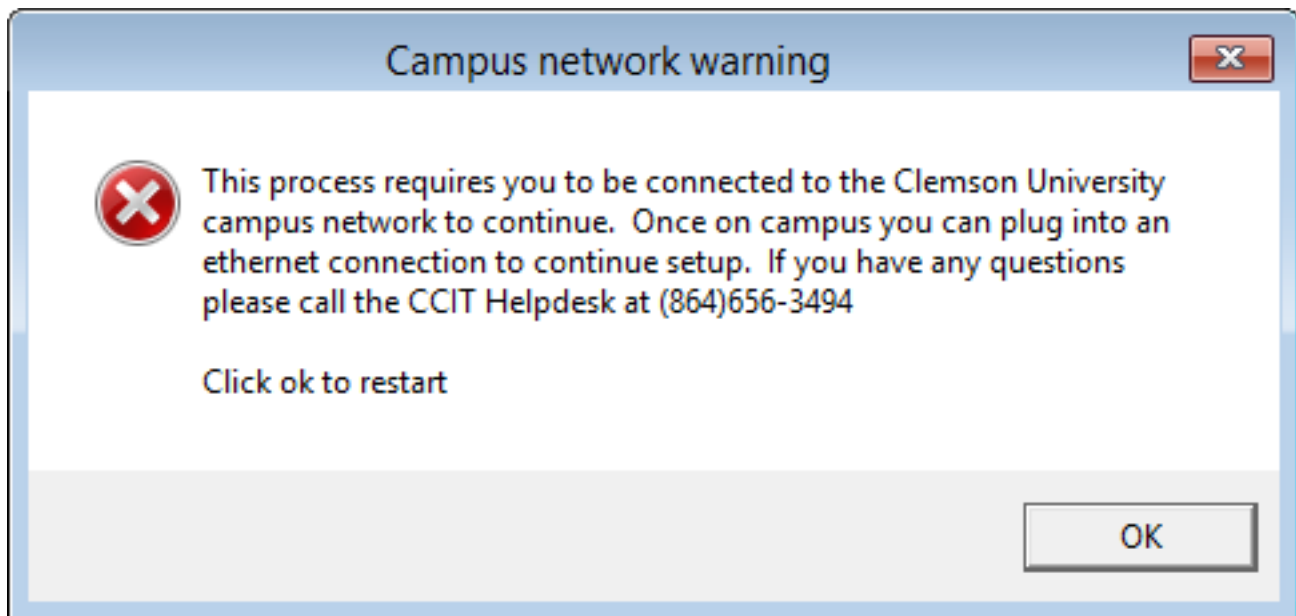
Campus network warning

This process requires you to be connected to the Clemson University campus network to continue.  Once on campus you can plug into an ethernet connection to continue setup.  If you have any questions please call the CCIT Helpdesk at (864)656-3494

Click ok to restart

OK